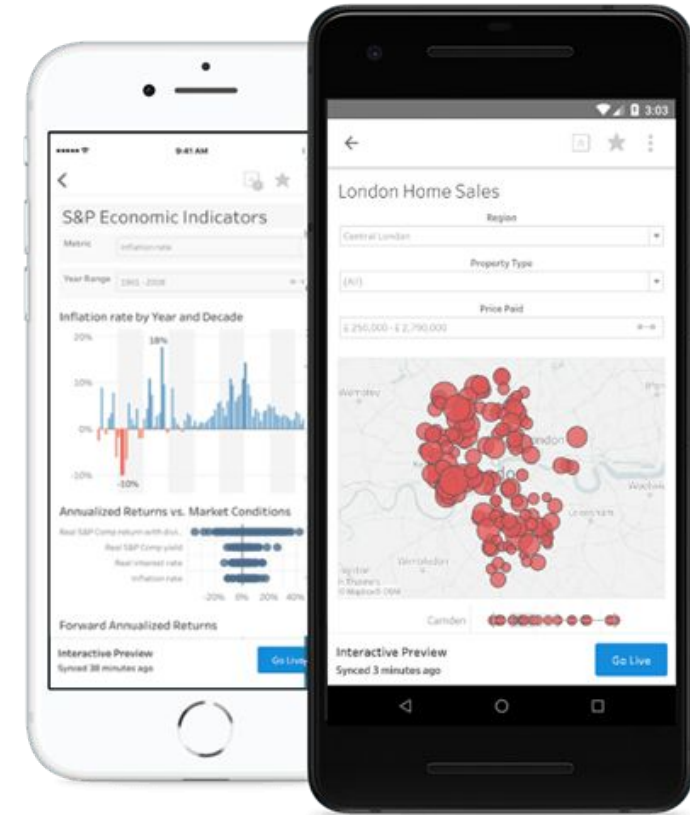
9:41 AM

S&P Economic Indicators

Metric Inflation rate

Year Range 1901 - 2008

Inflation rate by Year and Decade

20%

18%

10%

0%

-10%

-10%

Annualized Returns vs. Market Conditions

Real S&P Comp return with divi...

Real S&P Comp yield

Real interest rate

Inflation rate

-20% 0% 20% 40%

Forward Annualized Returns

Interactive Preview
Synced 38 minutes ago

Go Live

3:03

London Home Sales

Region

Central London

Property Type

(All)

Price Paid

£ 250,000 - £ 2,790,000

Wembley

London

Woolwich

Lewisham

Wimbledon

Camden

Interactive Preview
Synced 3 minutes ago

Go Live